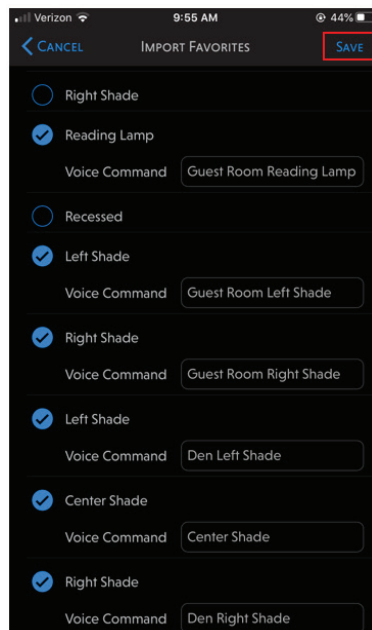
Verizon 9:55 AM 44%
Cancel Import Favorites Save
Right Shade
Reading Lamp
Voice Command Guest Room Reading Lamp
Recessed
Left Shade
Voice Command Guest Room Left Shade
Right Shade
Voice Command Guest Room Right Shade
Left Shade
Voice Command Den Left Shade
Center Shade
Voice Command Center Shade
Right Shade
Voice Command Den Right Shade